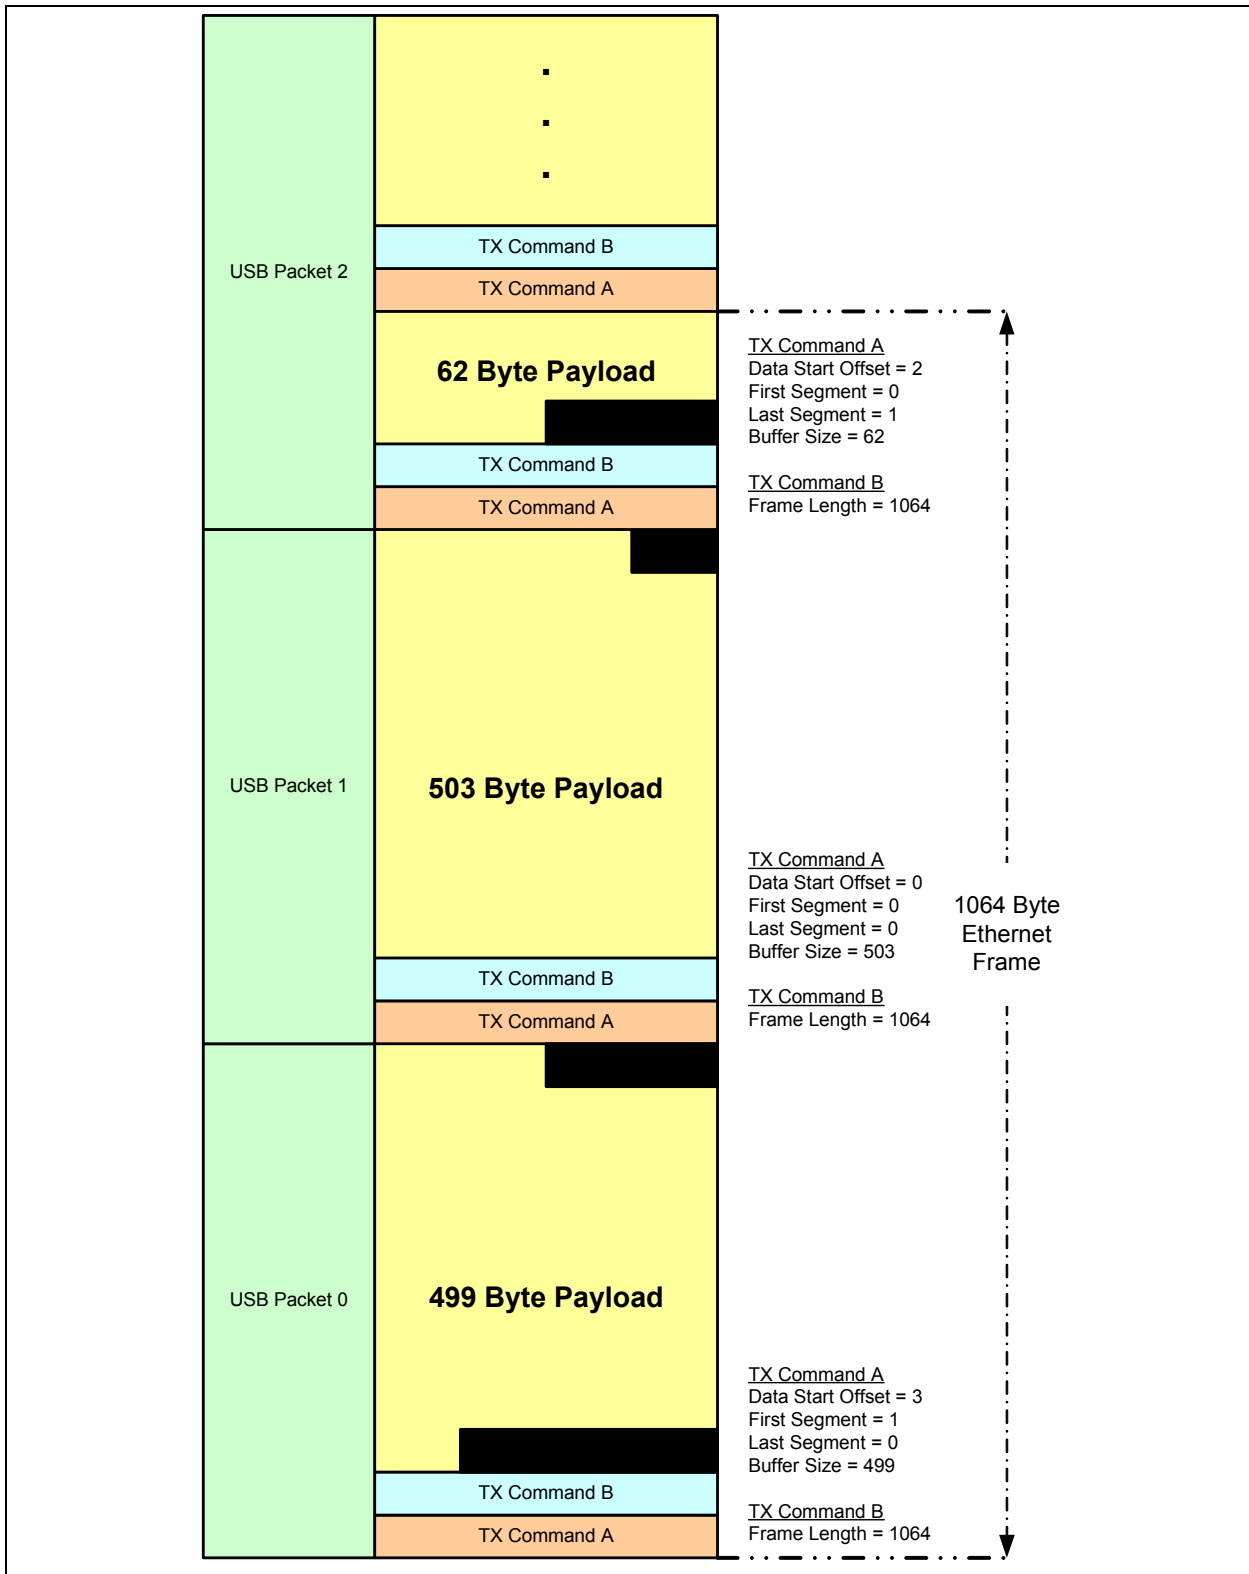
.
.
.

USB Packet 2

TX Command B

TX Command A

62 Byte Payload

TX Command A
Data Start Offset = 2
First Segment = 0
Last Segment = 1
Buffer Size = 62

TX Command B

TX Command B
Frame Length = 1064

TX Command A

USB Packet 1

503 Byte Payload

TX Command A
Data Start Offset = 0
First Segment = 0
Last Segment = 0
Buffer Size = 503

1064 Byte Ethernet Frame

TX Command B

TX Command B
Frame Length = 1064

TX Command A

USB Packet 0

499 Byte Payload

TX Command A
Data Start Offset = 3
First Segment = 1
Last Segment = 0
Buffer Size = 499

TX Command B

TX Command B
Frame Length = 1064

TX Command A